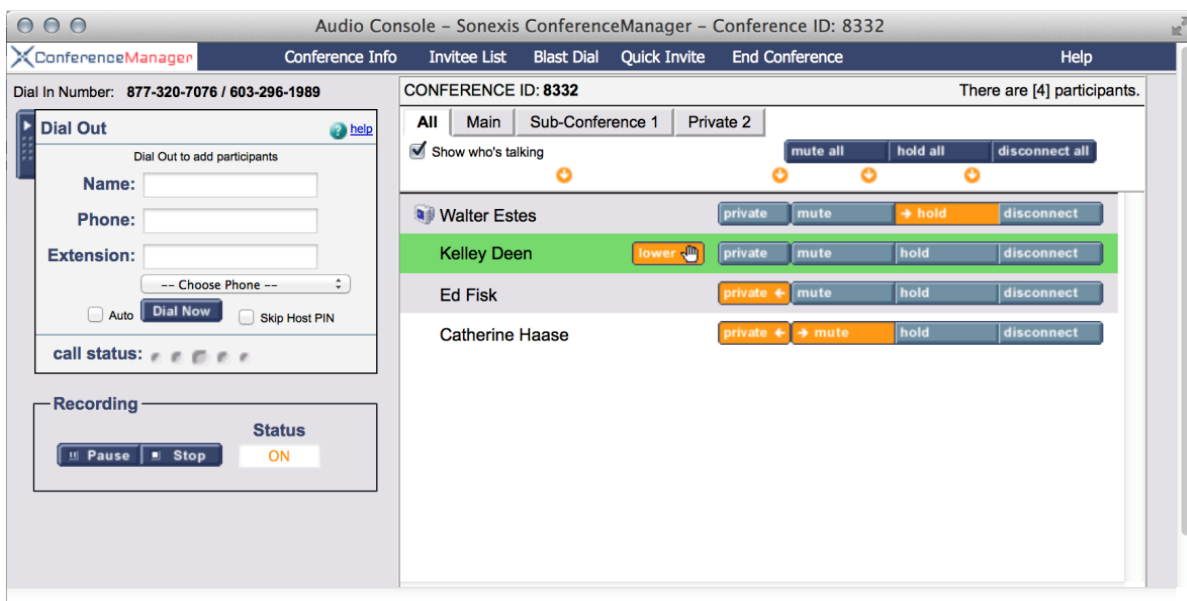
Audio Console – Sonexis ConferenceManager – Conference ID: 8332

ConferenceManager Conference Info Invitee List Blast Dial Quick Invite End Conference Help

Dial In Number: 877-320-7076 / 603-296-1989

Dial Out help

Dial Out to add participants

Name:

Phone:

Extension:

-- Choose Phone --

Auto Dial Now Skip Host PIN

call status:

Recording

Status

Pause Stop ON

CONFERENCE ID: 8332

There are [4] participants.

All Main Sub-Conference 1 Private 2

Show who's talking

mute all hold all disconnect all

Walter Estes private mute → hold disconnect

Kelley Deen lower private mute hold disconnect

Ed Fisk private ← mute hold disconnect

Catherine Haase private ← → mute hold disconnect